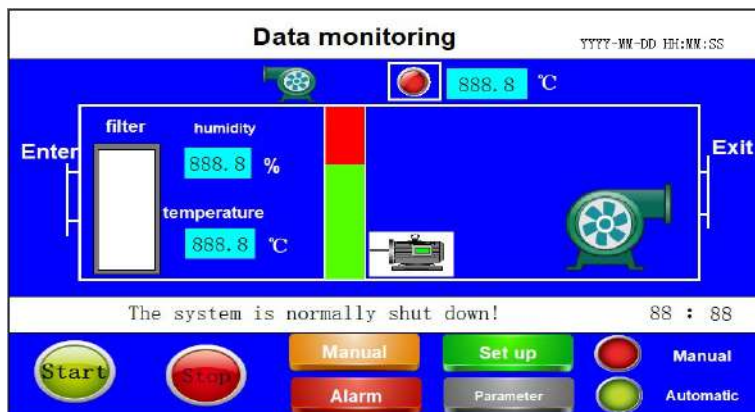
Data monitoring

YYYY-MM-DD HH:MM:SS

888.8 ℃

filter

humidity

888.8 %

temperature

888.8 ℃

Enter

Exit

The system is normally shut down!

88 : 88

Start

Stop

Manual

Alarm

Set up

Parameter

Manual

Automatic